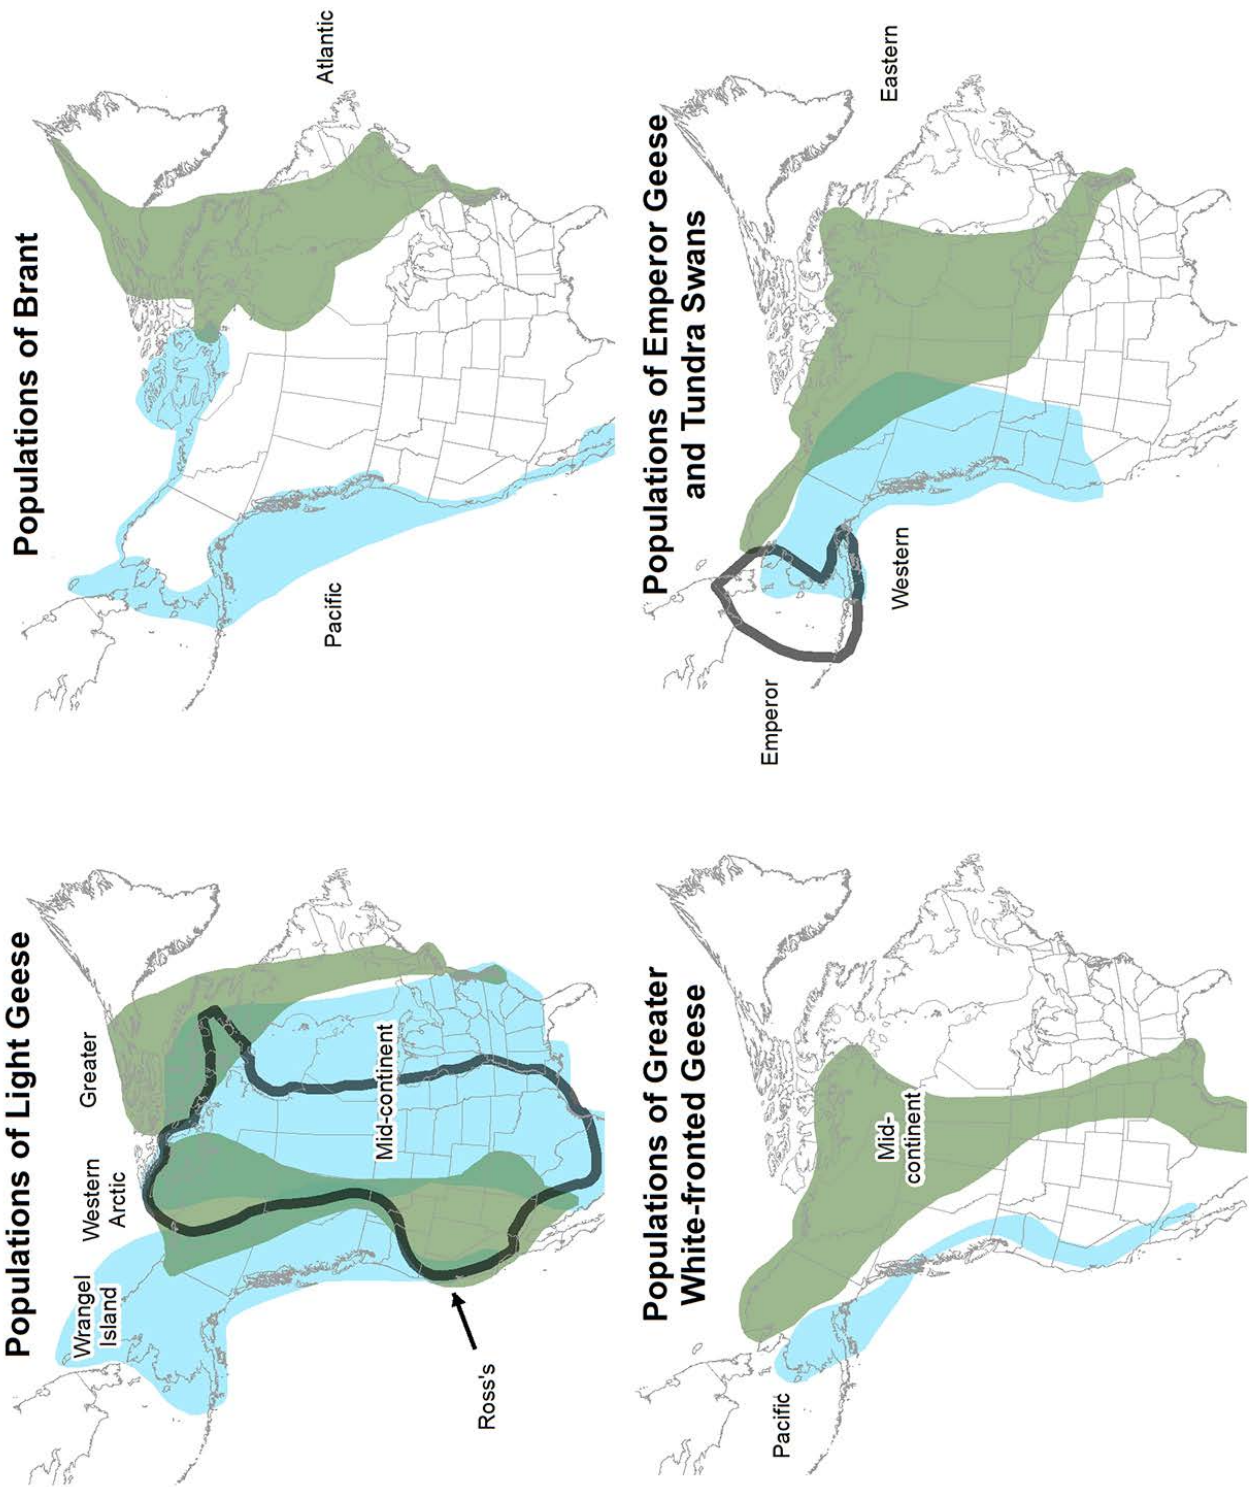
Populations of Light Geese

Wrangel Island

Western Arctic

Greater

Mid-continent

Ross's

Populations of Brant

Pacific

Atlantic

Populations of Greater White-fronted Geese

Pacific

Mid-continent

Populations of Emperor Geese and Tundra Swans

Emperor

Western

Eastern